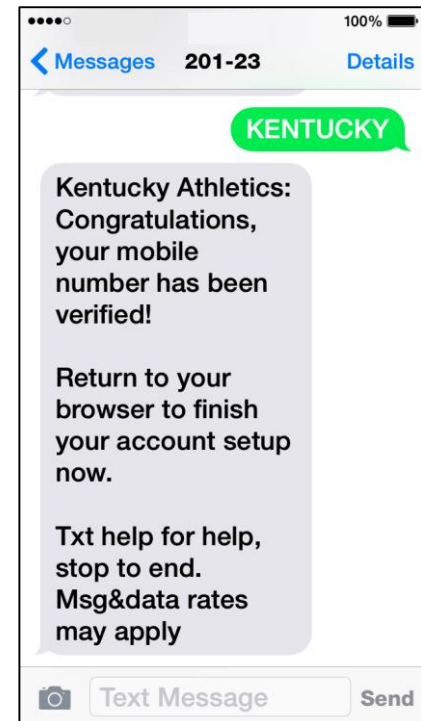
100%

Messages 201-23 Details

KENTUCKY

Kentucky Athletics: Congratulations, your mobile number has been verified!

Return to your browser to finish your account setup now.

Txt help for help, stop to end. Msg&data rates may apply

Text Message Send